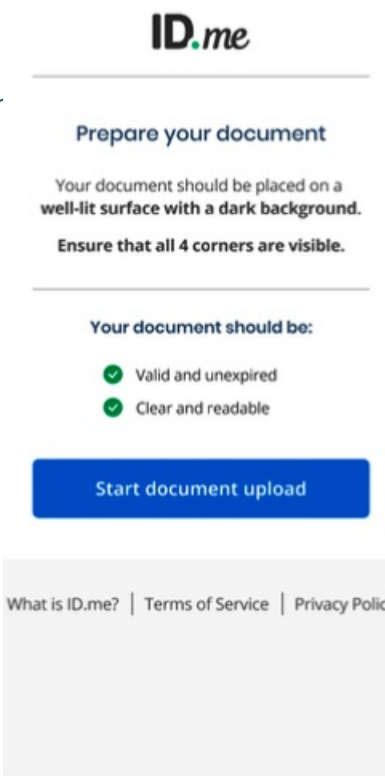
ID.me

Prepare your document

Your document should be placed on a **well-lit surface with a dark background.**

**Ensure that all 4 corners are visible.**

Your document should be:

Valid and unexpired

Clear and readable

Start document upload

What is ID.me? | Terms of Service | Privacy Polic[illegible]